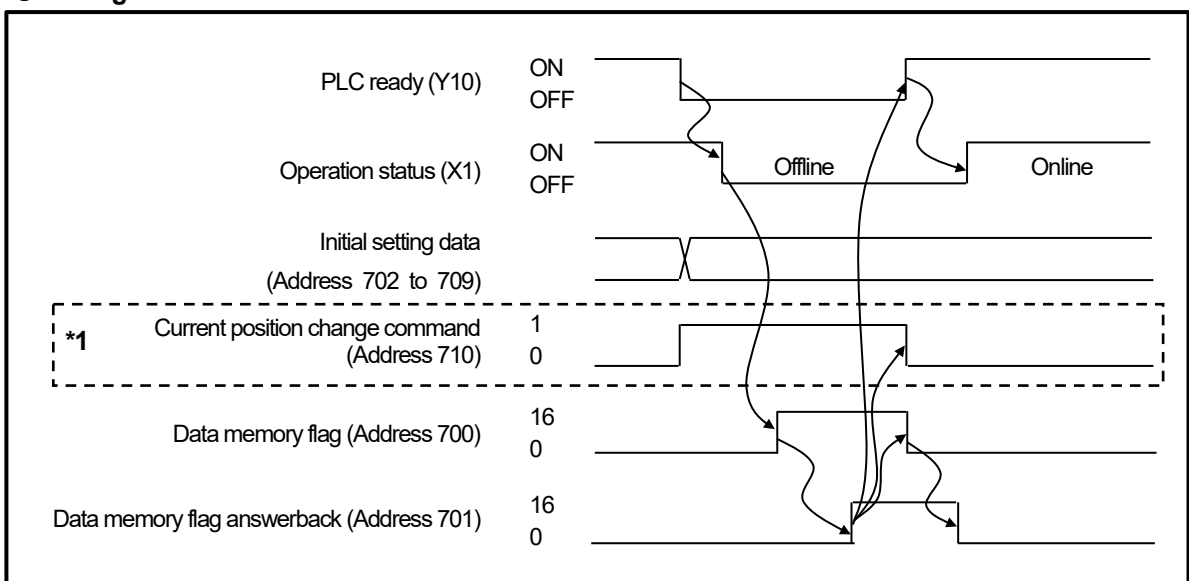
PLC ready (Y10) ON OFF

Operation status (X1) ON OFF

Offline

Online

Initial setting data (Address 702 to 709)

*1

Current position change command (Address 710) 1 0

Data memory flag (Address 700) 16 0

Data memory flag answerback (Address 701) 16 0